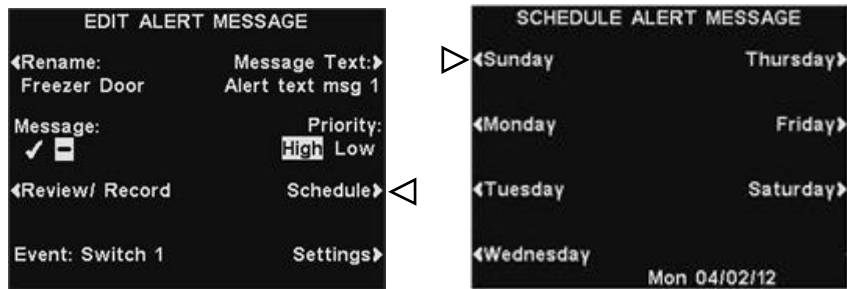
EDIT ALERT MESSAGE

◂Rename:
Freezer Door

Message Text:▸
Alert text msg 1

Message:
✓ ▬

Priority:
High Low

◂Review/ Record

Schedule▸

Event: Switch 1

Settings▸

SCHEDULE ALERT MESSAGE

◂Sunday

Thursday▸

◂Monday

Friday▸

◂Tuesday

Saturday▸

◂Wednesday

Mon 04/02/12